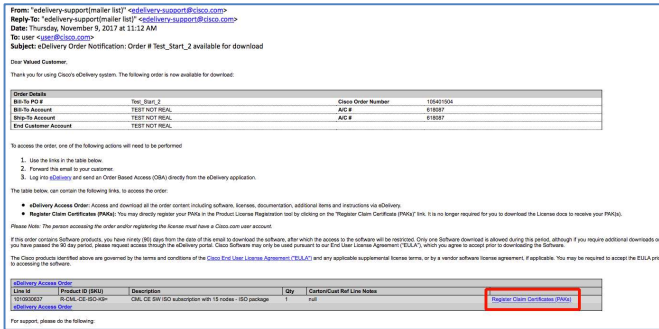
From: "edelivery-support(mailer list)" <edelivery-support@cisco.com>
Reply-To: "edelivery-support(mailer list)" <edelivery-support@cisco.com>
Date: Thursday, November 9, 2017 at 11:12 AM
To: user <user@cisco.com>
Subject: eDelivery Order Notification: Order # Test_Start_2 available for download

Dear Valued Customer,

Thank you for using Cisco's eDelivery system. The following order is now available for download:

| Order Details | | | |
|---|---|---|---|
| Bill-To PO # | Test_Start_2 | Cisco Order Number | 105401504 |
| Bill-To Account | TEST NOT REAL | A/C # | 618087 |
| Ship-To Account | TEST NOT REAL | A/C # | 618087 |
| End Customer Account | TEST NOT REAL | | |

To access the order, one of the following actions will need to be performed

1. Use the links in the table below.
2. Forward this email to your customer.
3. Log into eDelivery and send an Order Based Access (OBA) directly from the eDelivery application.

The table below, can contain the following links, to access the order:

• eDelivery Access Order: Access and download all the order content including software, licenses, documentation, additional items and instructions via eDelivery.
• Register Claim Certificates (PAKs): You may directly register your PAKs in the Product License Registration tool by clicking on the "Register Claim Certificate (PAKs)" link. It is no longer required for you to download the License docs to receive your PAK(s).

Please Note: The person accessing the order and/or registering the license must have a Cisco.com user account.

If this order contains Software products, you have ninety (90) days from the date of this email to download the software, after which the access to the software will be restricted. Only one Software download is allowed during this period, although if you require additional downloads o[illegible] you have passed the 90 day period, please request access through the eDelivery portal. Cisco Software may only be used pursuant to our End User License Agreement ("EULA"), which you agree to accept prior to downloading the Software.

The Cisco products identified above are governed by the terms and conditions of the Cisco End User License Agreement ("EULA") and any applicable supplemental license terms, or by a vendor software license agreement, if applicable. You may be required to accept the EULA pri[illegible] to accessing the software.

| eDelivery Access Order | | | | | |
|---|---|---|---|---|---|
| Line Id | Product ID (SKU) | Description | Qty | Carton/Cust Ref Line Notes | |
| 1010030637 | R-CML-CE-ISO-K9= | CML CE SW ISO subscription with 15 nodes - ISO package | 1 | null | Register Claim Certificates (PAKs) |
| eDelivery Access Order | | | | | |

For support, please do the following: